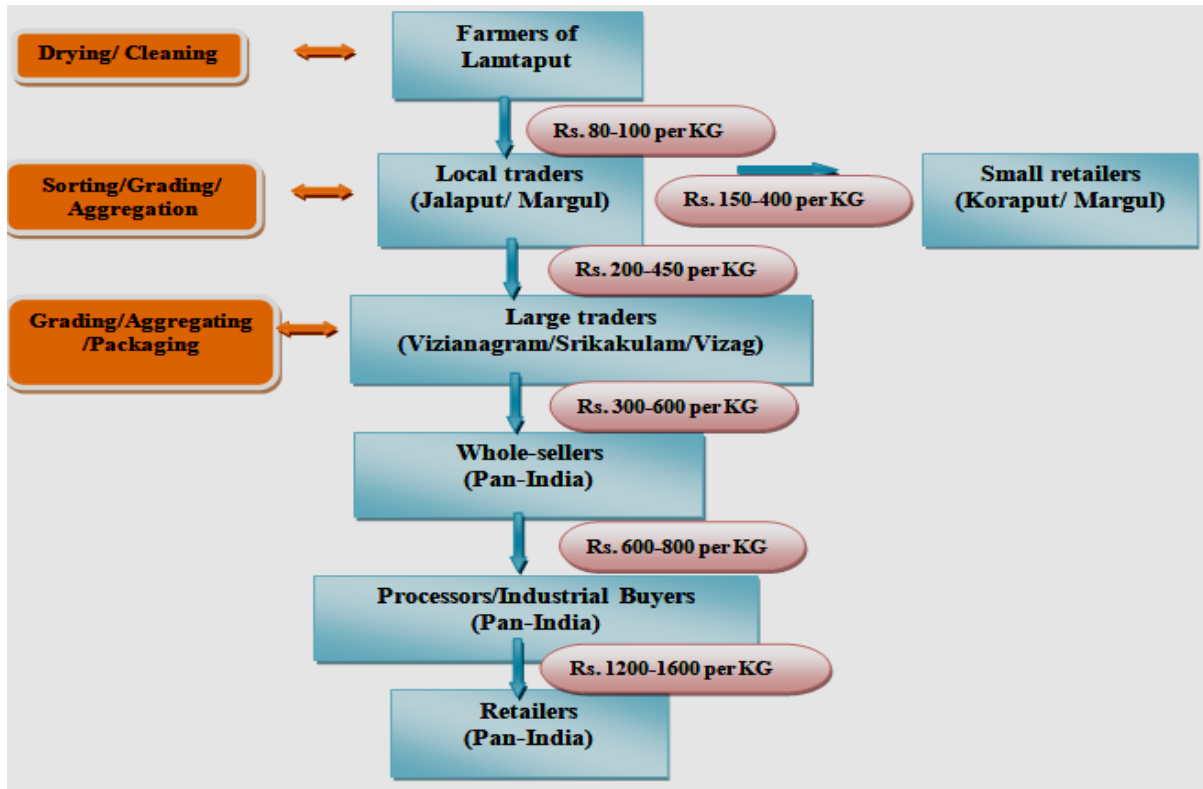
Drying/ Cleaning

Farmers of Lamtaput

Rs. 80-100 per KG

Sorting/Grading/ Aggregation

Local traders (Jalaput/ Margul)

Rs. 150-400 per KG

Small retailers (Koraput/ Margul)

Rs. 200-450 per KG

Grading/Aggregating /Packaging

Large traders (Vizianagram/Srikakulam/Vizag)

Rs. 300-600 per KG

Whole-sellers (Pan-India)

Rs. 600-800 per KG

Processors/Industrial Buyers (Pan-India)

Rs. 1200-1600 per KG

Retailers (Pan-India)